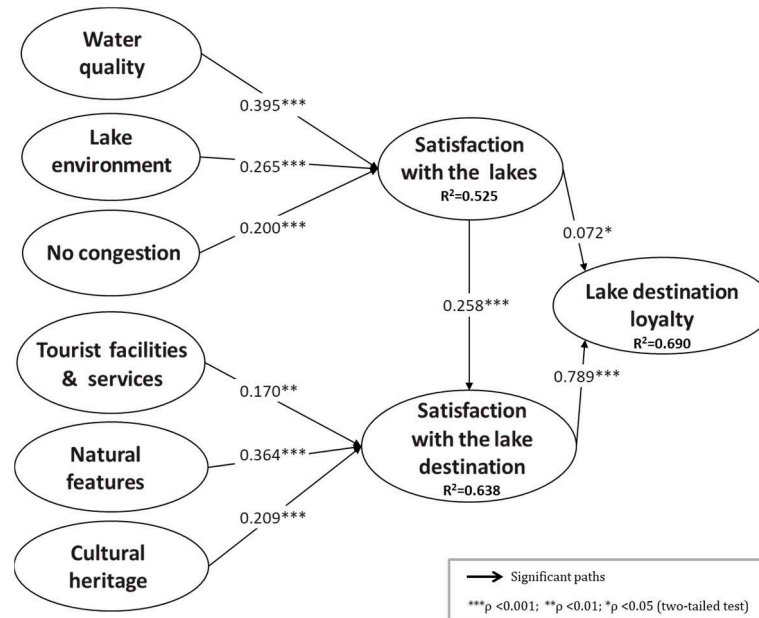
Water quality

Lake environment

No congestion

0.395***

0.265***

0.200***

Satisfaction with the lakes
$R^2$=0.525

0.072*

0.258***

Lake destination loyalty
$R^2$=0.690

Tourist facilities & services

0.170**

Natural features

0.364***

0.209***

Cultural heritage

0.789***

Satisfaction with the lake destination
$R^2$=0.638

Significant paths

***ρ <0.001; **ρ <0.01; *ρ <0.05 (two-tailed test)